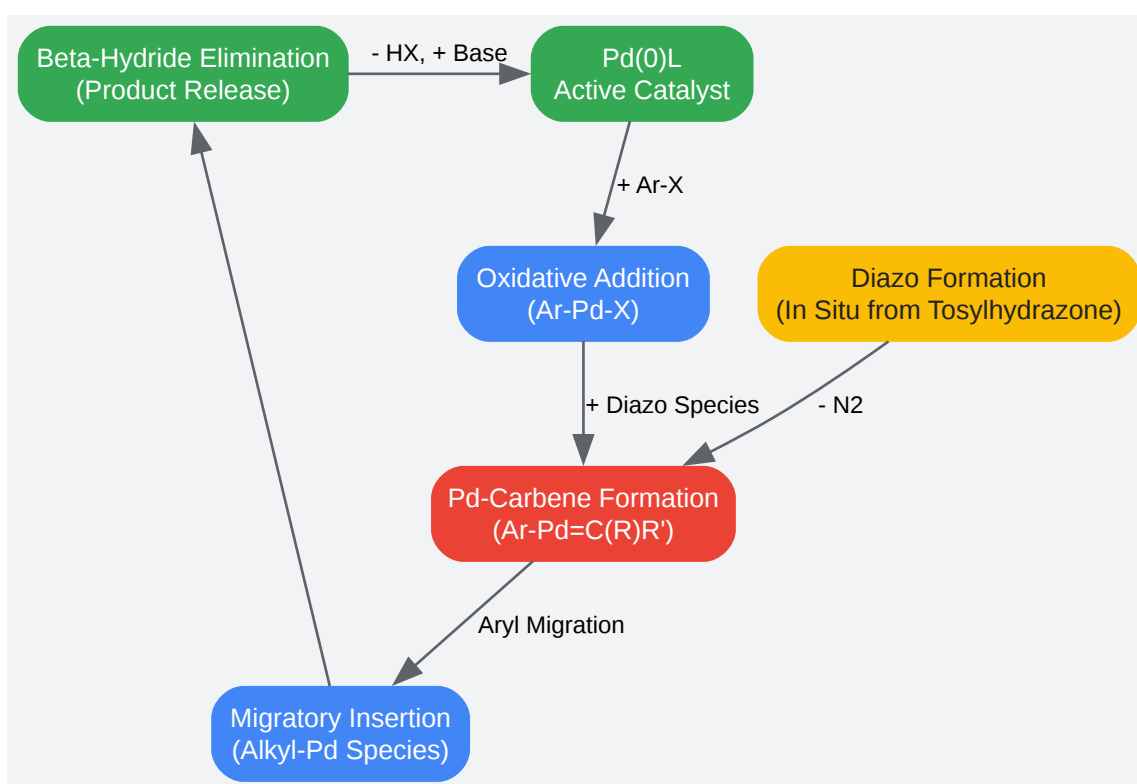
Beta-Hydride Elimination
(Product Release)

- HX, + Base

Pd(0)L
Active Catalyst

+ Ar-X

Oxidative Addition
(Ar-Pd-X)

Diazo Formation
(In Situ from Tosylhydrazone)

+ Diazo Species

- N2

Pd-Carbene Formation
(Ar-Pd=C(R)R')

Aryl Migration

Migratory Insertion
(Alkyl-Pd Species)